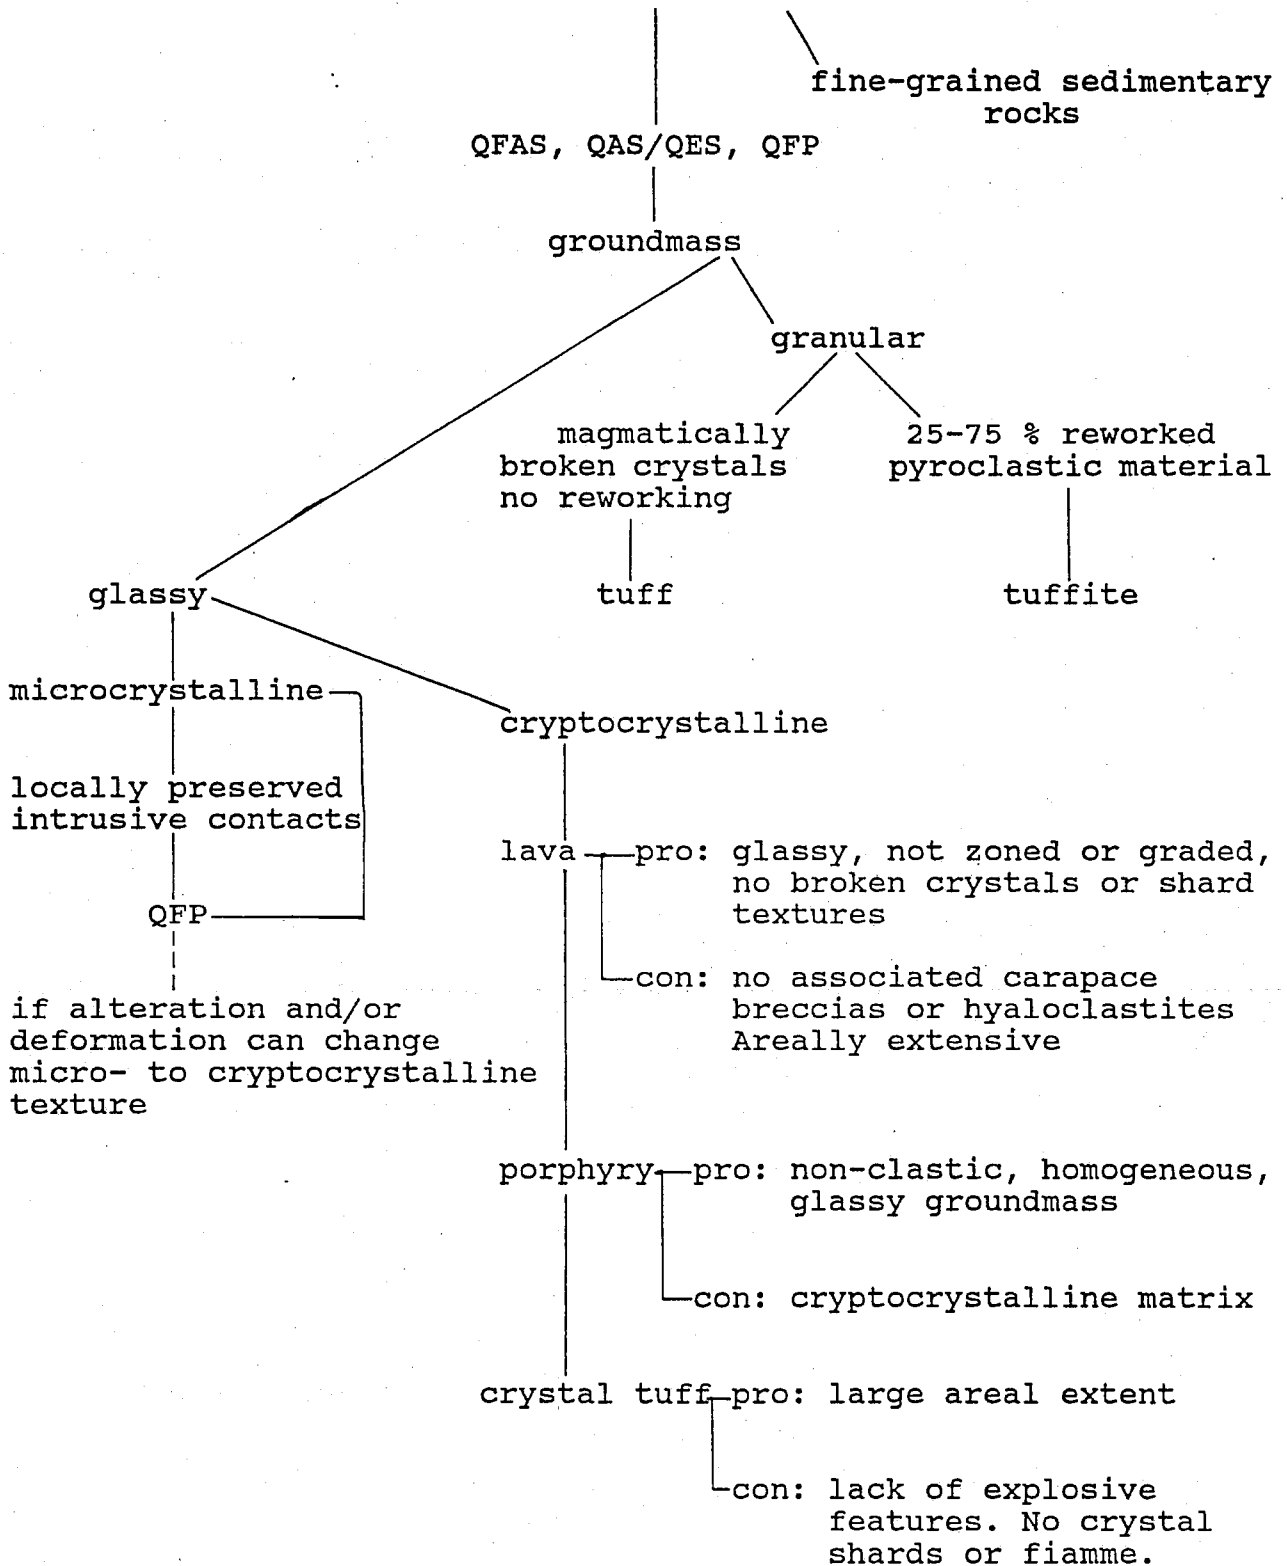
fine-grained sedimentary rocks

QFAS, QAS/QES, QFP

groundmass

granular

magmatically broken crystals no reworking

25-75 % reworked pyroclastic material

glassy

tuff

tuffite

microcrystalline

cryptocrystalline

locally preserved intrusive contacts

lava

pro: glassy, not zoned or graded, no broken crystals or shard textures

QFP

con: no associated carapace breccias or hyaloclastites Areally extensive

if alteration and/or deformation can change micro- to cryptocrystalline texture

porphyry

pro: non-clastic, homogeneous, glassy groundmass

con: cryptocrystalline matrix

crystal tuff

pro: large areal extent

con: lack of explosive features. No crystal shards or fiamme.